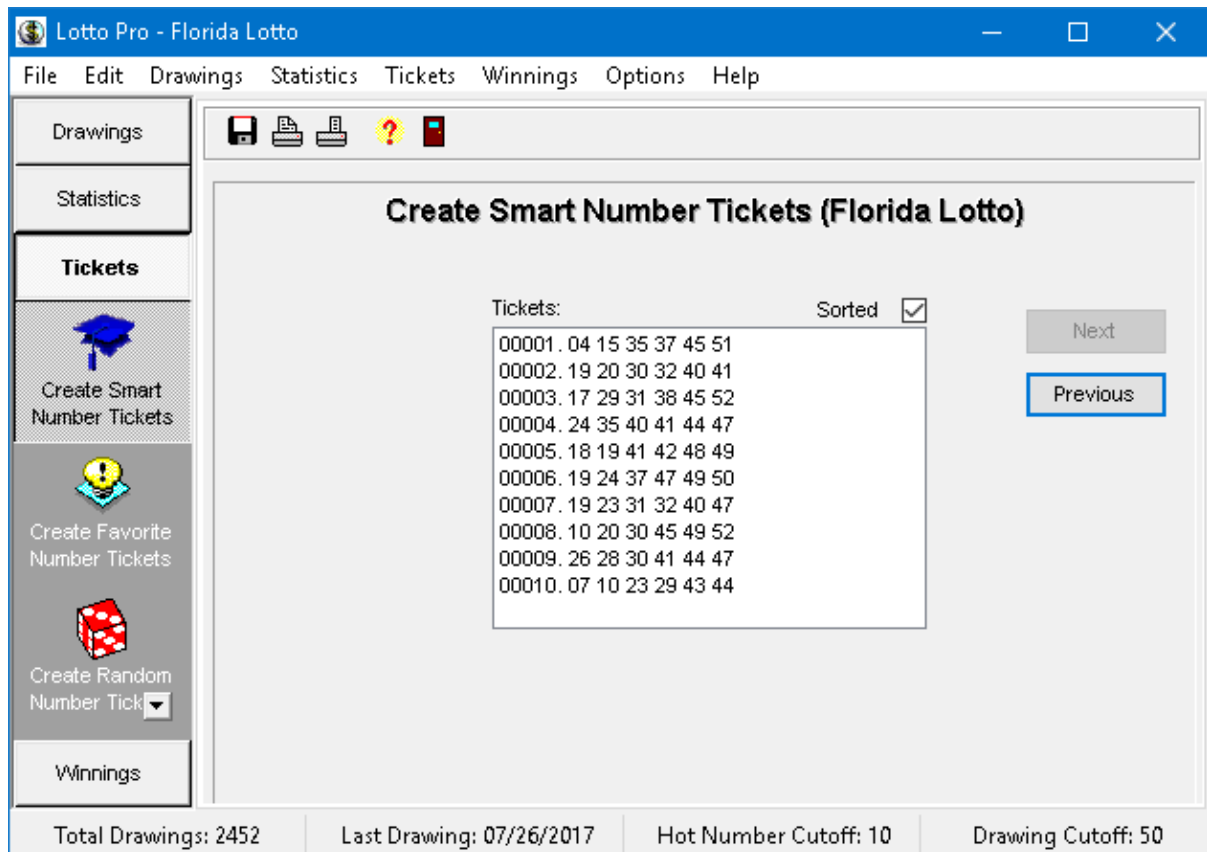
Lotto Pro - Florida Lotto

File Edit Drawings Statistics Tickets Winnings Options Help

Drawings

Statistics

Tickets

Create Smart Number Tickets

Create Favorite Number Tickets

Create Random Number Tick

Winnings

Create Smart Number Tickets (Florida Lotto)

Tickets:

Sorted

00001. 04 15 35 37 45 51
00002. 19 20 30 32 40 41
00003. 17 29 31 38 45 52
00004. 24 35 40 41 44 47
00005. 18 19 41 42 48 49
00006. 19 24 37 47 49 50
00007. 19 23 31 32 40 47
00008. 10 20 30 45 49 52
00009. 26 28 30 41 44 47
00010. 07 10 23 29 43 44

Next

Previous

Total Drawings: 2452 | Last Drawing: 07/26/2017 | Hot Number Cutoff: 10 | Drawing Cutoff: 50